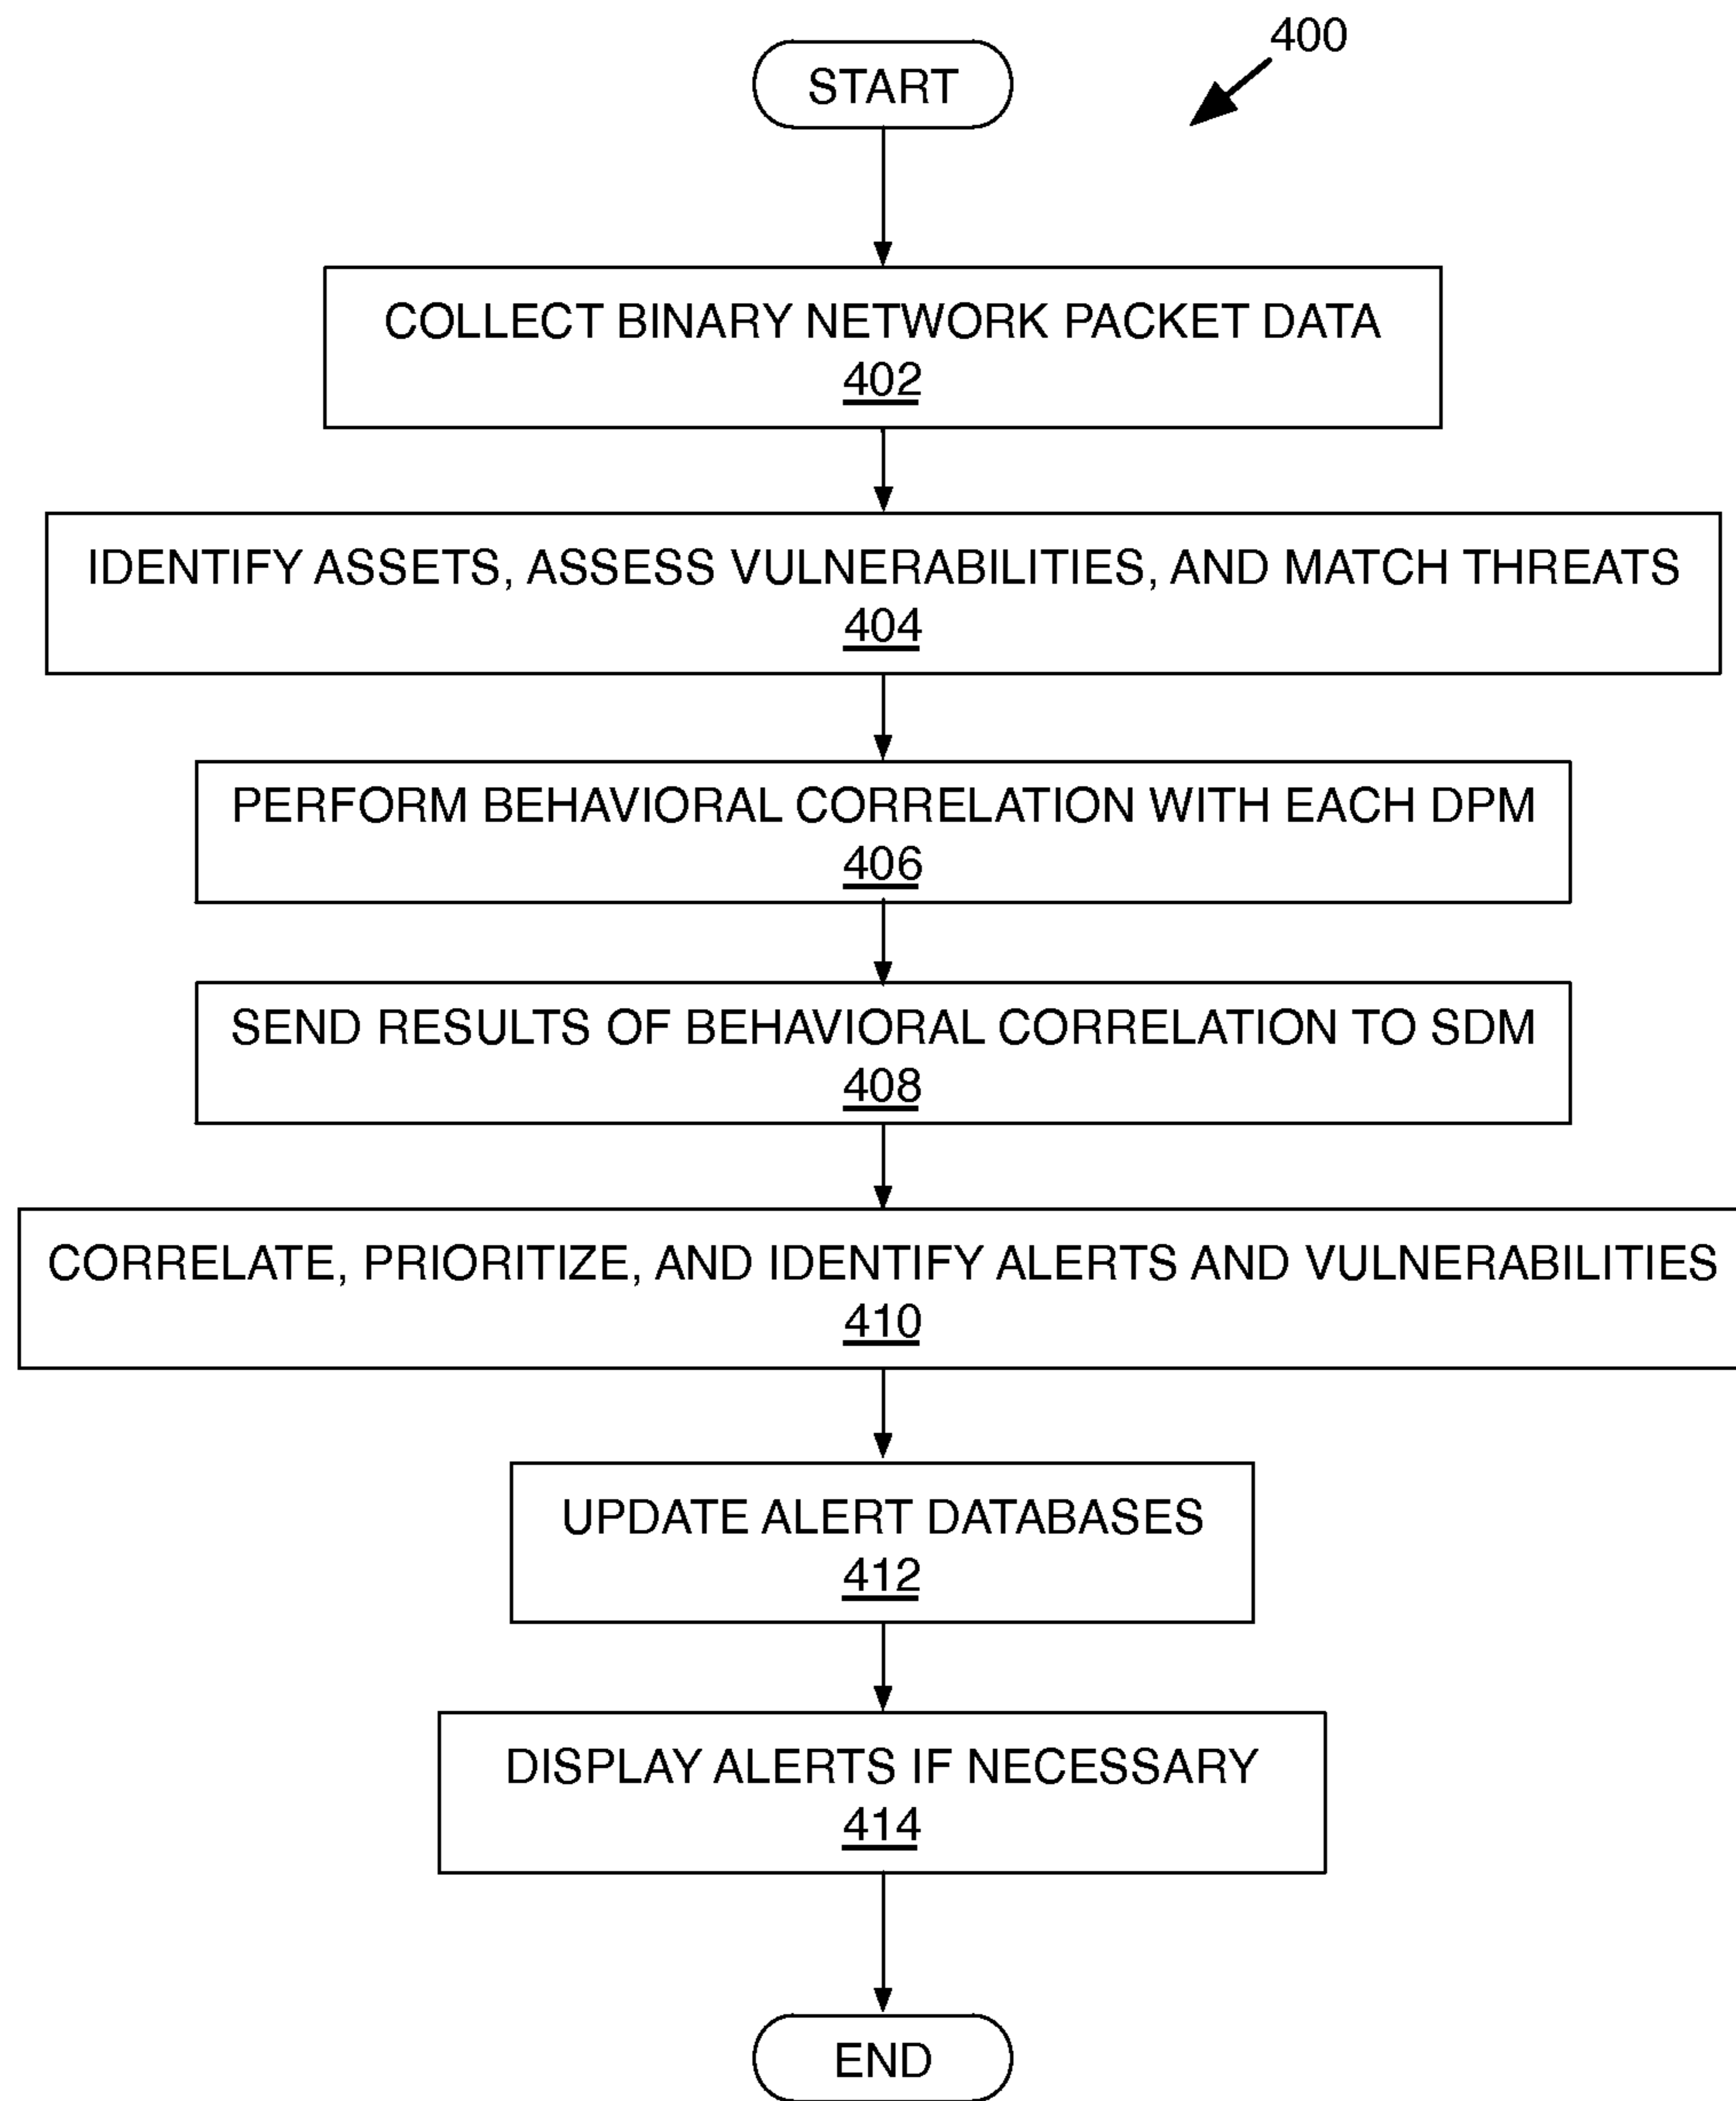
400

START

COLLECT BINARY NETWORK PACKET DATA
402

IDENTIFY ASSETS, ASSESS VULNERABILITIES, AND MATCH THREATS
404

PERFORM BEHAVIORAL CORRELATION WITH EACH DPM
406

SEND RESULTS OF BEHAVIORAL CORRELATION TO SDM
408

CORRELATE, PRIORITIZE, AND IDENTIFY ALERTS AND VULNERABILITIES
410

UPDATE ALERT DATABASES
412

DISPLAY ALERTS IF NECESSARY
414

END